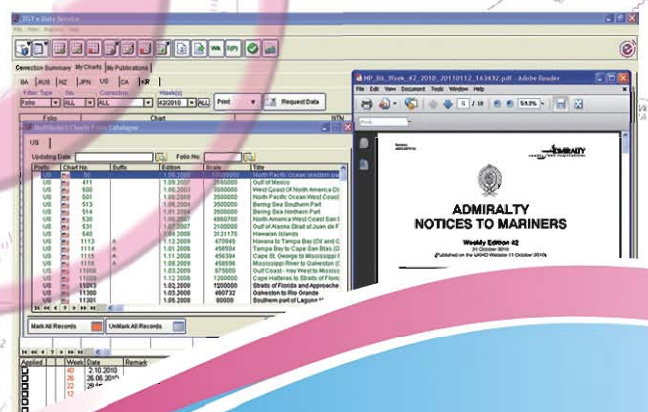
TGT e-Data Service

File View Reports Help

Correction Summary | My Charts | My Publications

BA | AUS | NZ | JPN | US | CA | KR

Filter Type | No. | Correction | Week(s)

Folio | ALL | ALL | 42/2010 | ALL | Print | Request Data

Folio | Chart | NTM

Add/Delete Charts From Catalogue

US

Updating Date | Folio No

| Prefix | Chart No | Suffix | Edition | Scale | Title |
|---|---|---|---|---|---|
| US | 50 | | 1.06.2003 | | North Pacific Ocean western pa |
| US | 411 | | 1.05.2007 | | Gulf of Mexico |
| US | 500 | | 1.06.2003 | 3500000 | West Coast Of North America Co |
| US | 501 | | 1.06.2003 | 3500000 | North Pacific Ocean West Coast |
| US | 513 | | 1.06.2004 | 3500000 | Bering Sea Southern Part |
| US | 514 | | 1.01.2004 | 3500000 | Bering Sea Northern Part |
| US | 530 | | 1.05.2007 | 4860700 | North America West Coast San I |
| US | 531 | | 1.07.2007 | 2100000 | Gulf of Alaska Strait of Juan de F |
| US | 540 | | 1.04.2008 | 3121170 | Hawaiian Islands |
| US | 1113 | A | 1.12.2009 | 470940 | Havana to Tampa Bay (Oil and G |
| US | 1114 | A | 1.12.2009 | 458596 | Tampa Bay to Cape San Blas (O |
| US | 1115 | A | 1.11.2008 | 456394 | Cape St. George to Mississippi P |
| US | 1116 | A | 1.12.2009 | 458596 | Mississippi River to Galveston (O |
| US | 11006 | | 1.03.2009 | 875000 | Gulf Coast - Key West to Mississ |
| US | 11009 | | 1.12.2009 | 1200000 | Cape Hatteras to Straits of Florid |
| US | 11013 | | 1.02.2008 | 1200000 | Straits of Florida and Approache |
| US | 11300 | | 1.02.2008 | 460732 | Galveston to Rio Grande |
| US | 11301 | | 1.06.2008 | 80000 | Southern part of Laguna M |

Mark All Records | UnMark All Records

Applied | Week | Date | Remark

40 | 2.10.2010
26 | 26.06.2010
22 | 29.05

NP_BA_Week_42_2010_20110112_163432.pdf - Adobe Reader

File Edit View Document Tools Window Help

5 / 18 | 59.3%

ADMIRALTY

ADMIRALTY
NOTICES TO MARINERS

Weekly Edition 42
21 October 2010
(Published on the UKHO Website 11 October 2010)